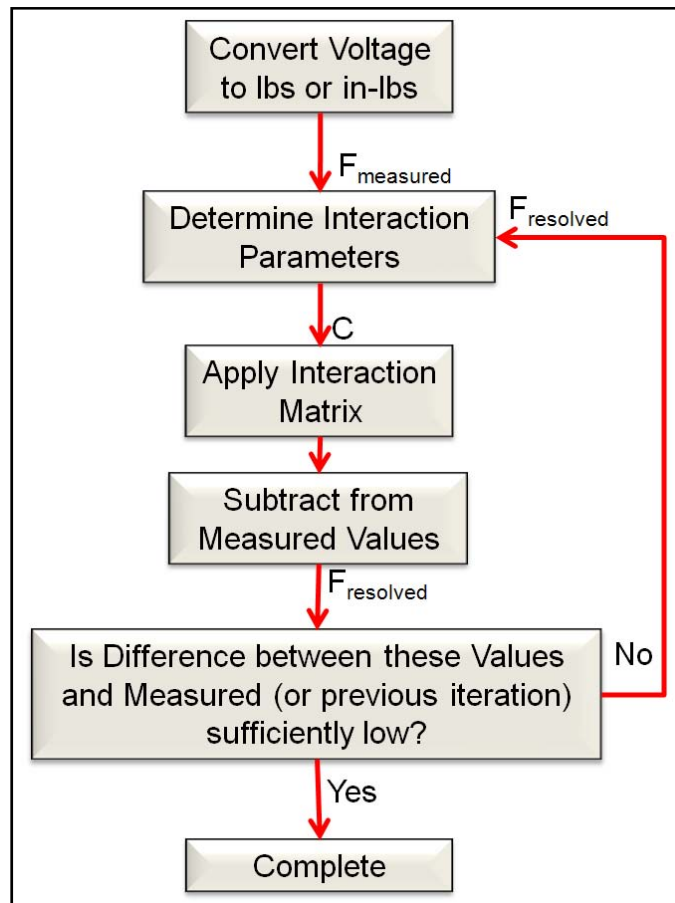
Convert Voltage to lbs or in-lbs

$F_{measured}$

Determine Interaction Parameters

$F_{resolved}$

C

Apply Interaction Matrix

Subtract from Measured Values

$F_{resolved}$

Is Difference between these Values and Measured (or previous iteration) sufficiently low?

No

Yes

Complete